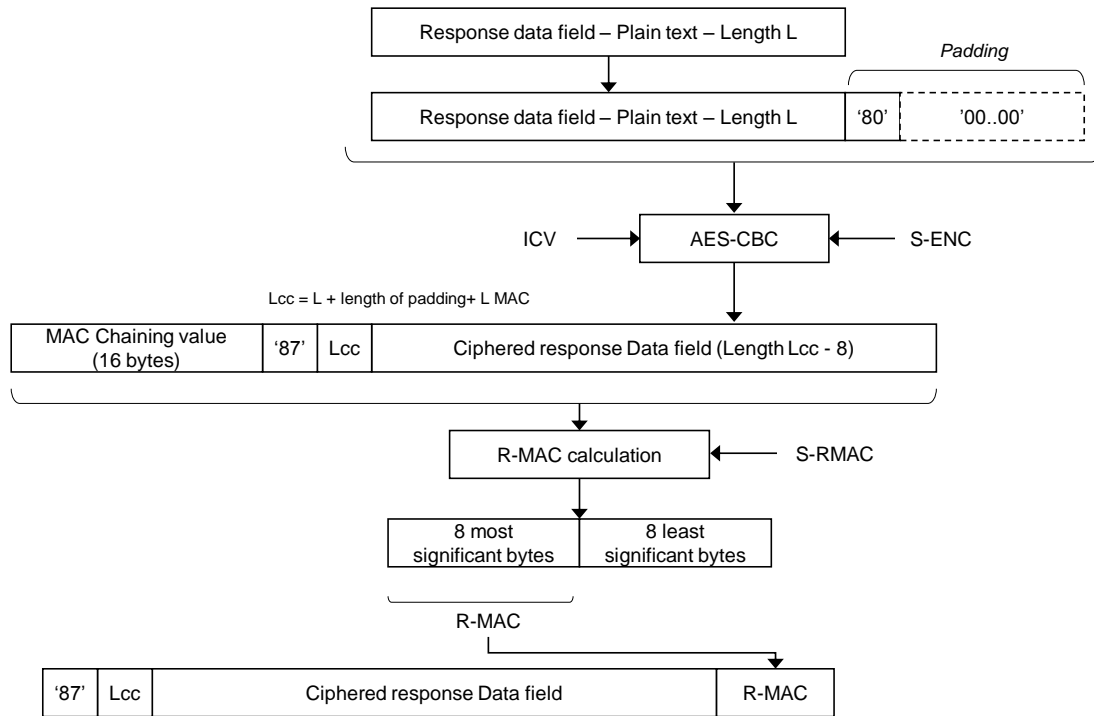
Response data field – Plain text – Length L

Padding

Response data field – Plain text – Length L

‘80’

'00..00'

ICV

AES-CBC

S-ENC

Lcc = L + length of padding+ L MAC

MAC Chaining value (16 bytes)

‘87’

Lcc

Ciphered response Data field (Length Lcc - 8)

R-MAC calculation

S-RMAC

8 most significant bytes

8 least significant bytes

R-MAC

‘87’

Lcc

Ciphered response Data field

R-MAC